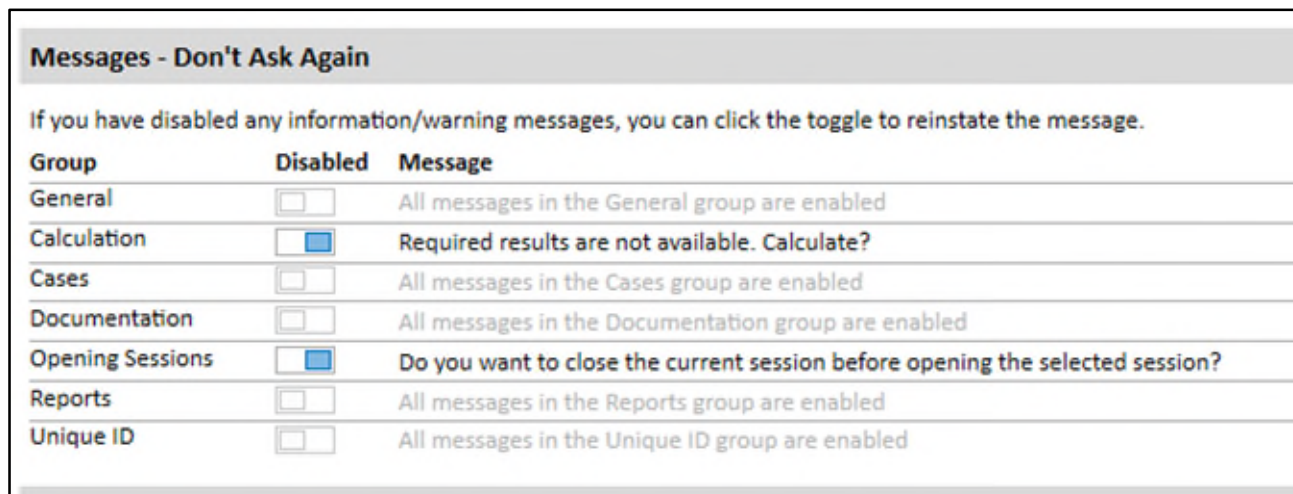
Messages - Don't Ask Again

If you have disabled any information/warning messages, you can click the toggle to reinstate the message.

| Group | Disabled | Message |
|---|---|---|
| General | | All messages in the General group are enabled |
| Calculation | | Required results are not available. Calculate? |
| Cases | | All messages in the Cases group are enabled |
| Documentation | | All messages in the Documentation group are enabled |
| Opening Sessions | | Do you want to close the current session before opening the selected session? |
| Reports | | All messages in the Reports group are enabled |
| Unique ID | | All messages in the Unique ID group are enabled |